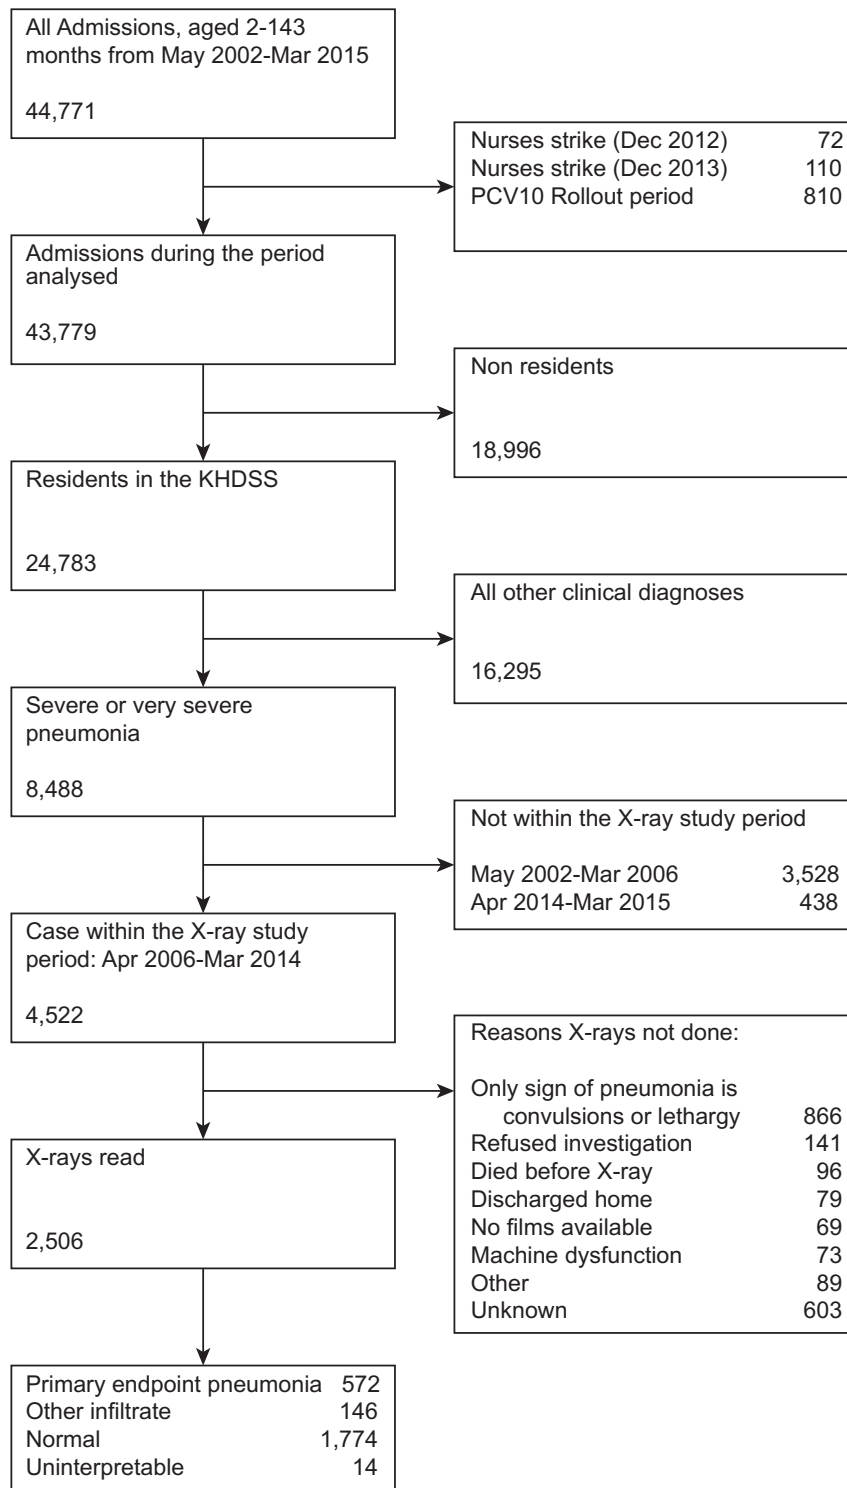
All Admissions, aged 2-143 months from May 2002-Mar 2015

44,771

Nurses strike (Dec 2012) 72
Nurses strike (Dec 2013) 110
PCV10 Rollout period 810

Admissions during the period analysed

43,779

Non residents

18,996

Residents in the KHDSS

24,783

All other clinical diagnoses

16,295

Severe or very severe pneumonia

8,488

Not within the X-ray study period

May 2002-Mar 2006 3,528
Apr 2014-Mar 2015 438

Case within the X-ray study period: Apr 2006-Mar 2014

4,522

Reasons X-rays not done:

Only sign of pneumonia is convulsions or lethargy 866
Refused investigation 141
Died before X-ray 96
Discharged home 79
No films available 69
Machine dysfunction 73
Other 89
Unknown 603

X-rays read

2,506

Primary endpoint pneumonia 572
Other infiltrate 146
Normal 1,774
Uninterpretable 14